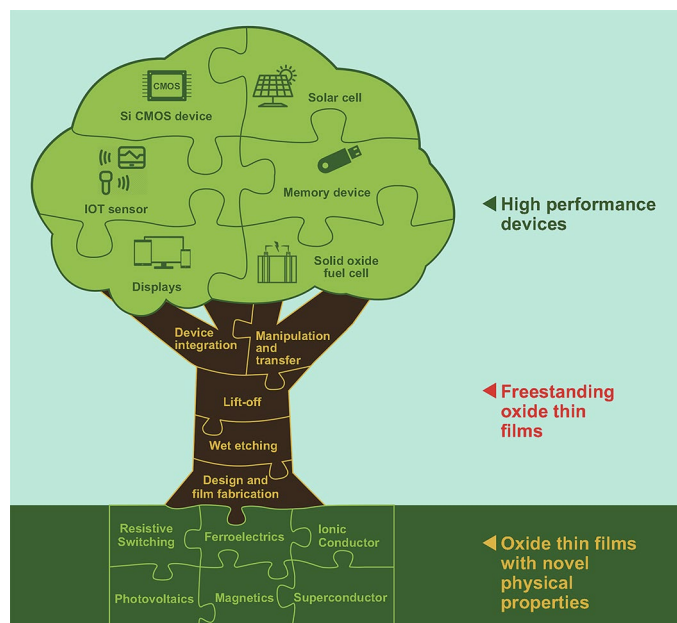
CMOS
Si CMOS device

Solar cell

IOT sensor

Memory device

Displays

Solid oxide fuel cell

◀ High performance devices

Device integration

Manipulation and transfer

Lift-off

Wet etching

Design and film fabrication

◀ Freestanding oxide thin films

Resistive Switching

Ferroelectrics

Ionic Conductor

Photovoltaics

Magnetics

Superconductor

◀ Oxide thin films with novel physical properties